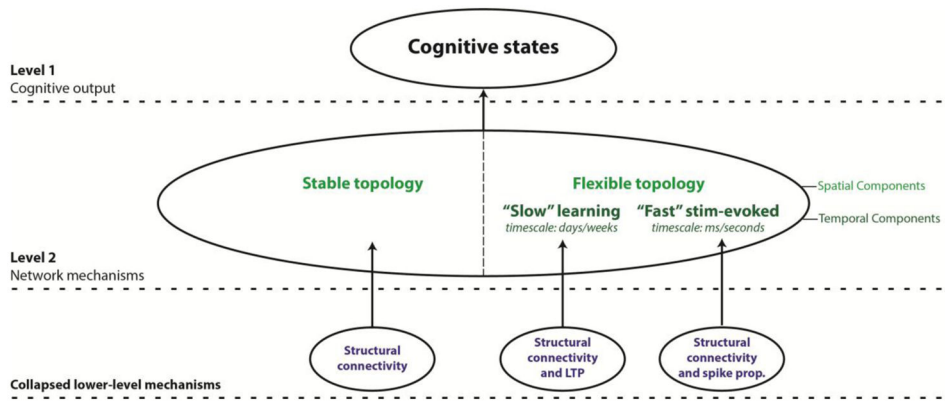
Cognitive states

Level 1
Cognitive output

Stable topology

Flexible topology

Spatial Components

"Slow" learning
timescale: days/weeks

"Fast" stim-evoked
timescale: ms/seconds

Temporal Components

Level 2
Network mechanisms

Structural connectivity

Structural connectivity and LTP

Structural connectivity and spike prop.

Collapsed lower-level mechanisms